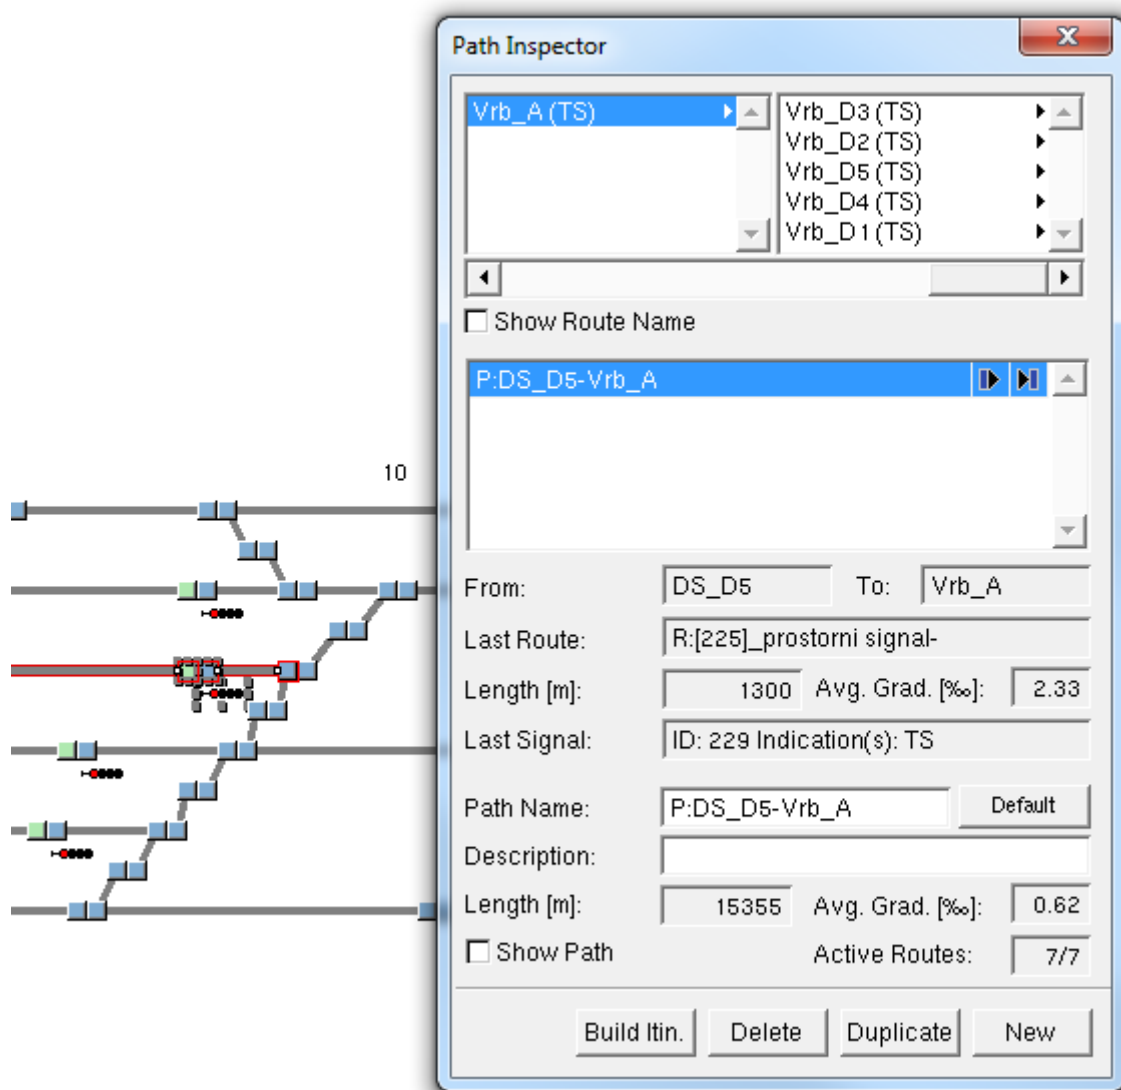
10

Path Inspector

Vrb_A (TS)

Vrb_D3 (TS)
Vrb_D2 (TS)
Vrb_D5 (TS)
Vrb_D4 (TS)
Vrb_D1 (TS)

Show Route Name

P:DS_D5-Vrb_A

From: DS_D5 To: Vrb_A

Last Route: R:[225]_prostorni signal-

Length [m]: 1300 Avg. Grad. [‰]: 2.33

Last Signal: ID: 229 Indication(s): TS

Path Name: P:DS_D5-Vrb_A Default

Description:

Length [m]: 15355 Avg. Grad. [‰]: 0.62

Show Path Active Routes: 7/7

Build Itin. Delete Duplicate New